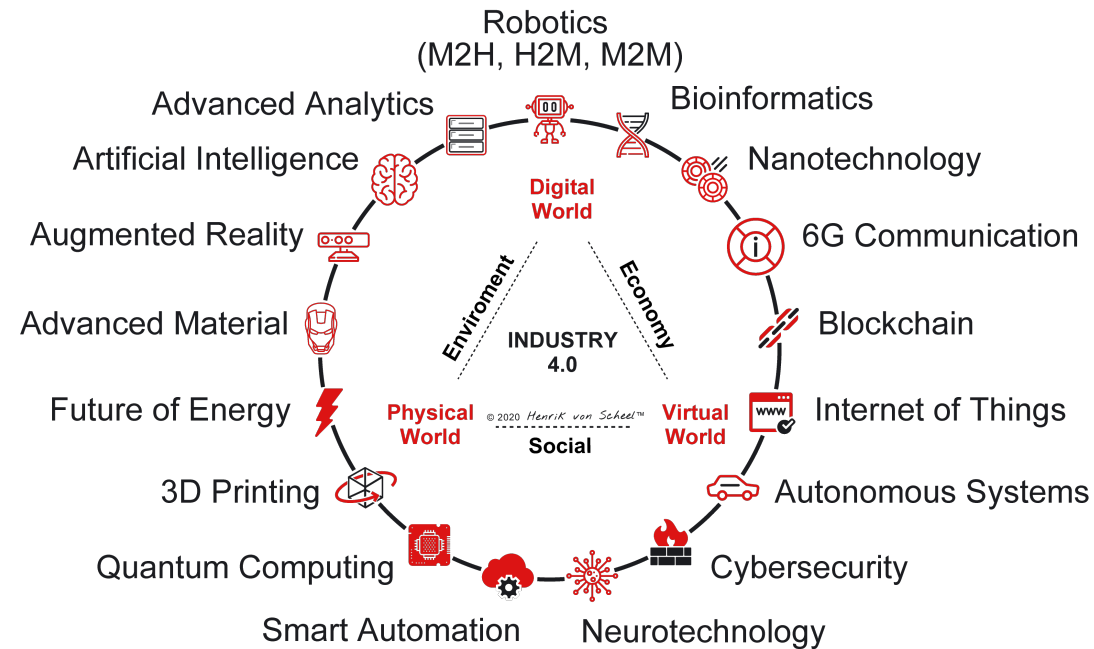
Robotics
(M2H, H2M, M2M)

Bioinformatics

Nanotechnology

6G Communication

Blockchain

Internet of Things

Autonomous Systems

Cybersecurity

Neurotechnology

Smart Automation

Quantum Computing

3D Printing

Future of Energy

Advanced Material

Augmented Reality

Artificial Intelligence

Advanced Analytics

Digital World

Enviroment

Economy

INDUSTRY 4.0

Physical World

Virtual World

© 2020 Henrik von Scheel™

Social

www